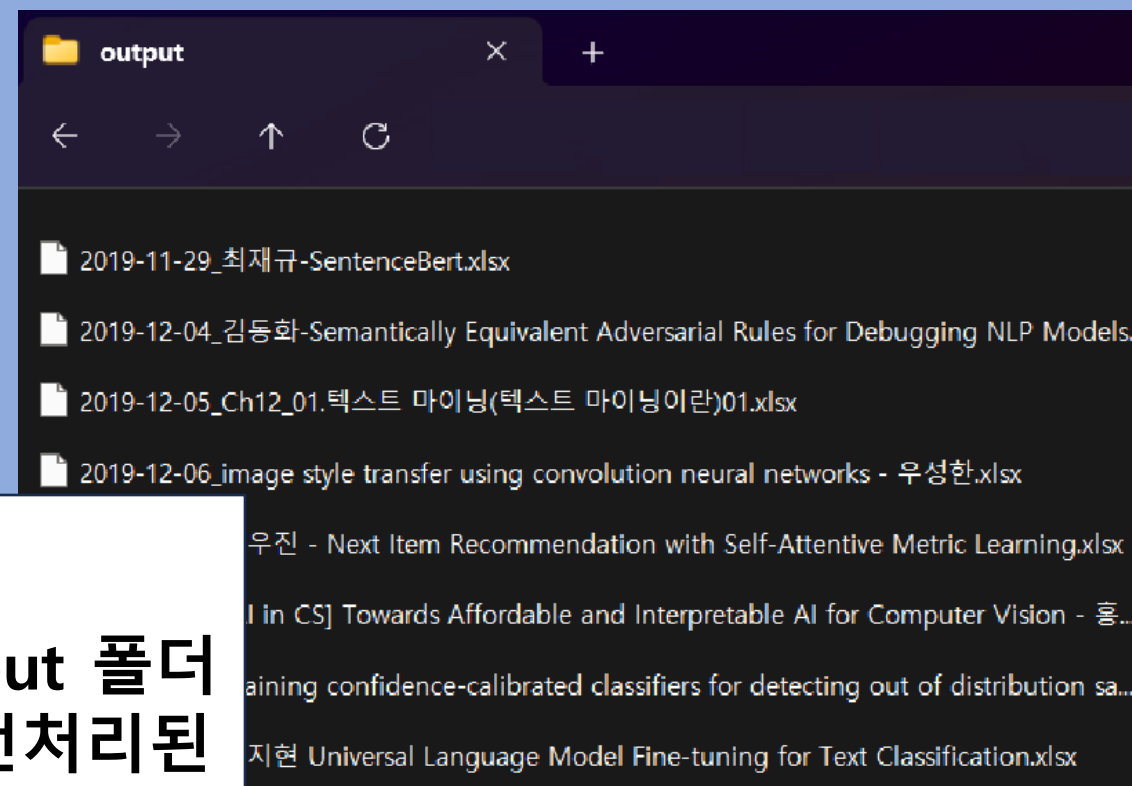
output

2019-11-29_최재규-SentenceBert.xlsx

2019-12-04_김동화-Semantically Equivalent Adversarial Rules for Debugging NLP Models.

2019-12-05_Ch12_01.텍스트 마이닝(텍스트 마이닝이란)01.xlsx

2019-12-06_image style transfer using convolution neural networks - 우성한.xlsx

우진 - Next Item Recommendation with Self-Attentive Metric Learning.xlsx

l in CS] Towards Affordable and Interpretable AI for Computer Vision - 홍...

aining confidence-calibrated classifiers for detecting out of distribution sa...

지현 Universal Language Model Fine-tuning for Text Classification.xlsx

ut 폴더
전처리된